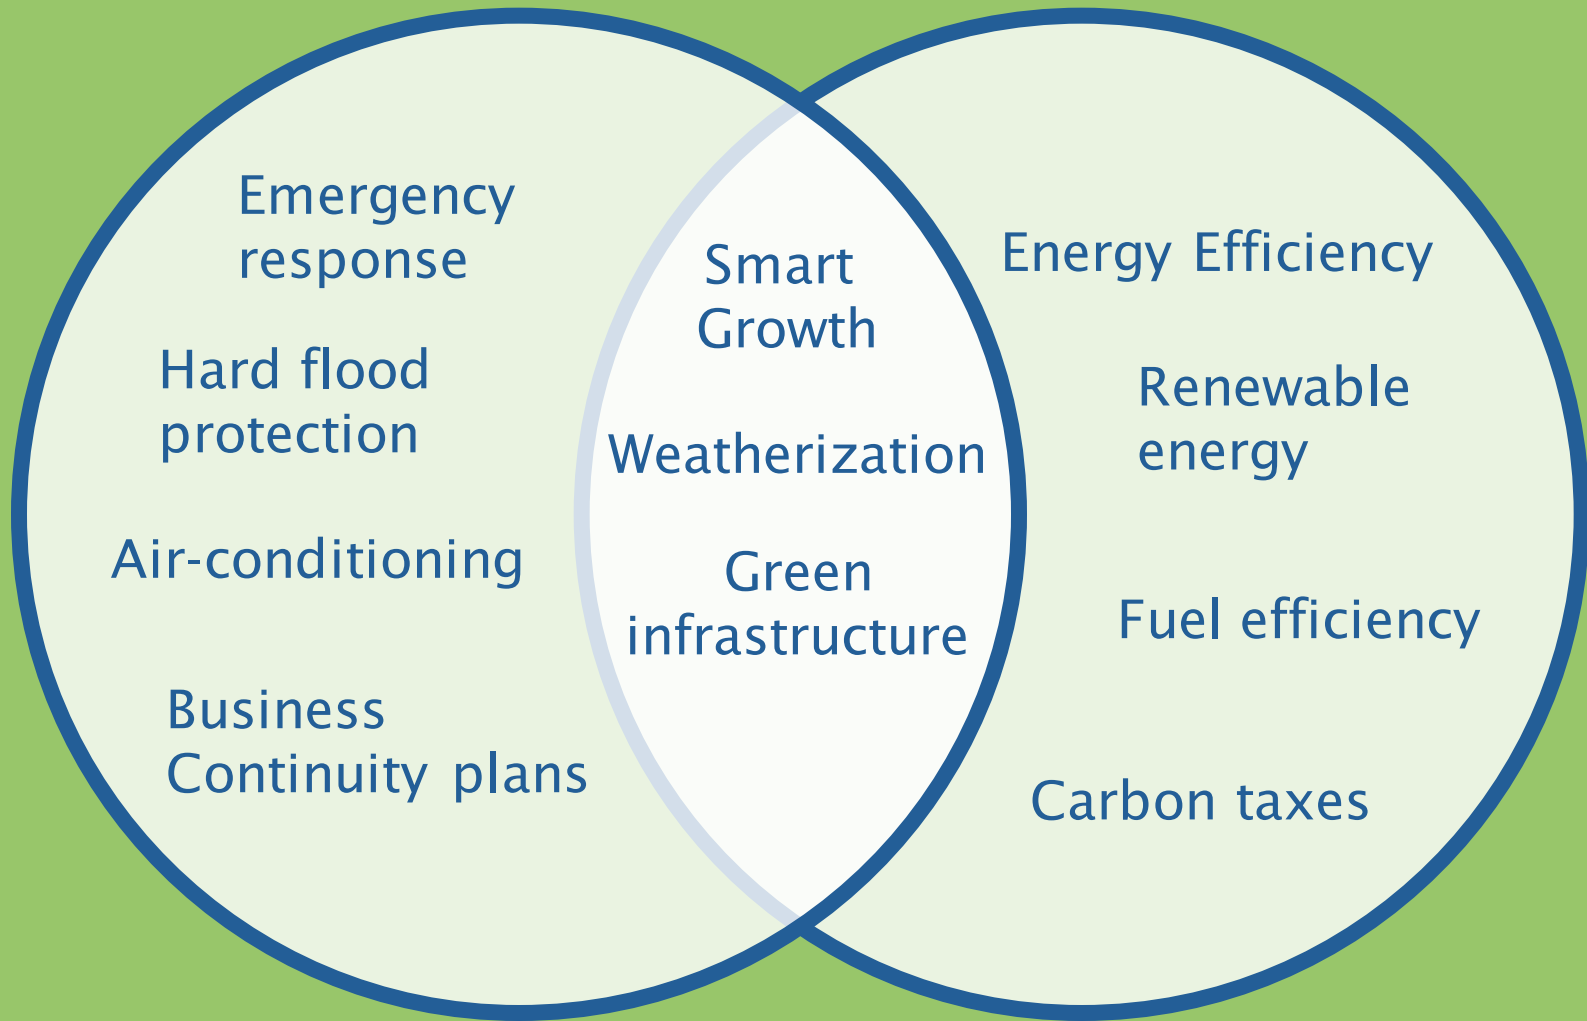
Emergency response

Hard flood protection

Air-conditioning

Business Continuity plans

Smart Growth

Weatherization

Green infrastructure

Energy Efficiency

Renewable energy

Fuel efficiency

Carbon taxes